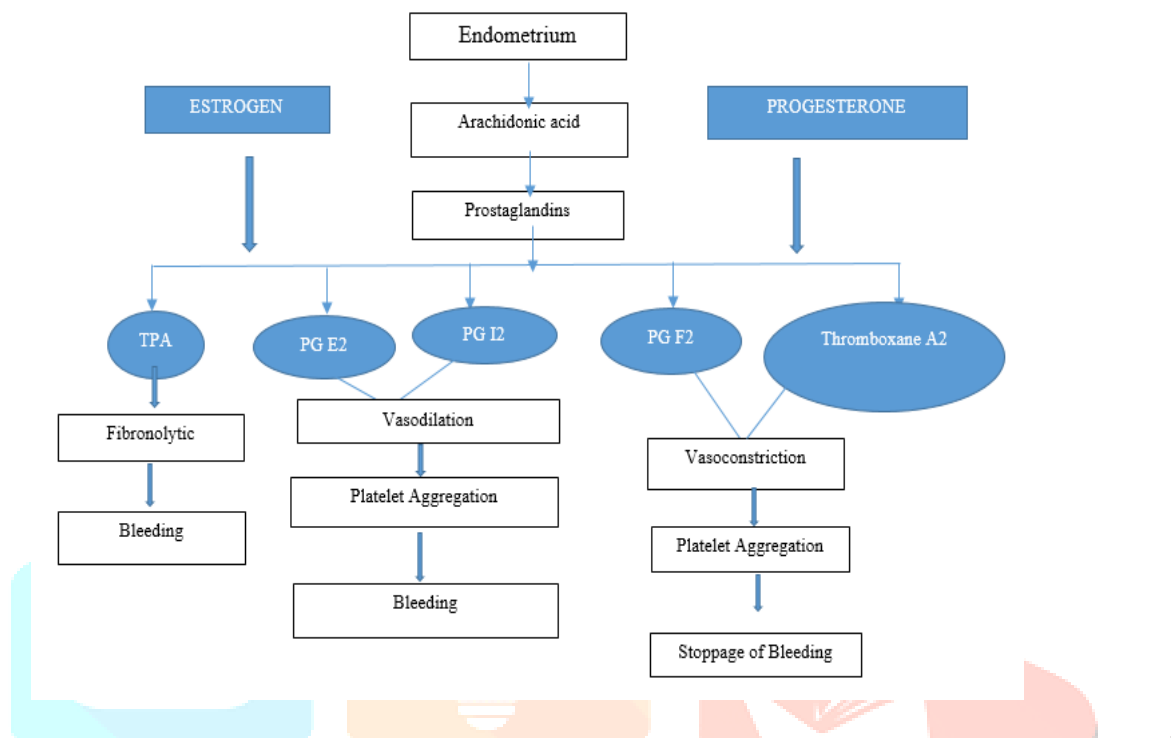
Endometrium

ESTROGEN

PROGESTERONE

Arachidonic acid

Prostaglandins

TPA

PG E2

PG I2

PG F2

Thromboxane A2

Fibronolytic

Bleeding

Vasodilation

Platelet Aggregation

Bleeding

Vasoconstriction

Platelet Aggregation

Stoppage of Bleeding